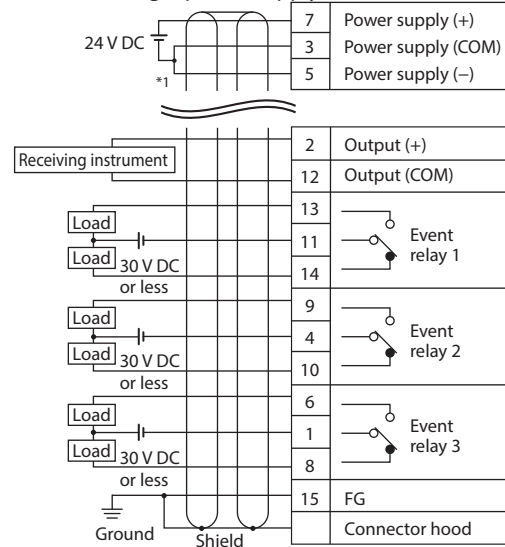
24 V DC

*1

| 7 | Power supply (+) |
|---|---|
| 3 | Power supply (COM) |
| 5 | Power supply (–) |

Receiving instrument

| 2 | Output (+) |
|---|---|
| 12 | Output (COM) |

Load
Load
30 V DC or less

| 13 | |
|---|---|
| 11 | Event relay 1 |
| 14 | |

Load
Load
30 V DC or less

| 9 | |
|---|---|
| 4 | Event relay 2 |
| 10 | |

Load
Load
30 V DC or less

| 6 | |
|---|---|
| 1 | Event relay 3 |
| 8 | |

| 15 | FG |
|---|---|
| | Connector hood |

Ground
Shield